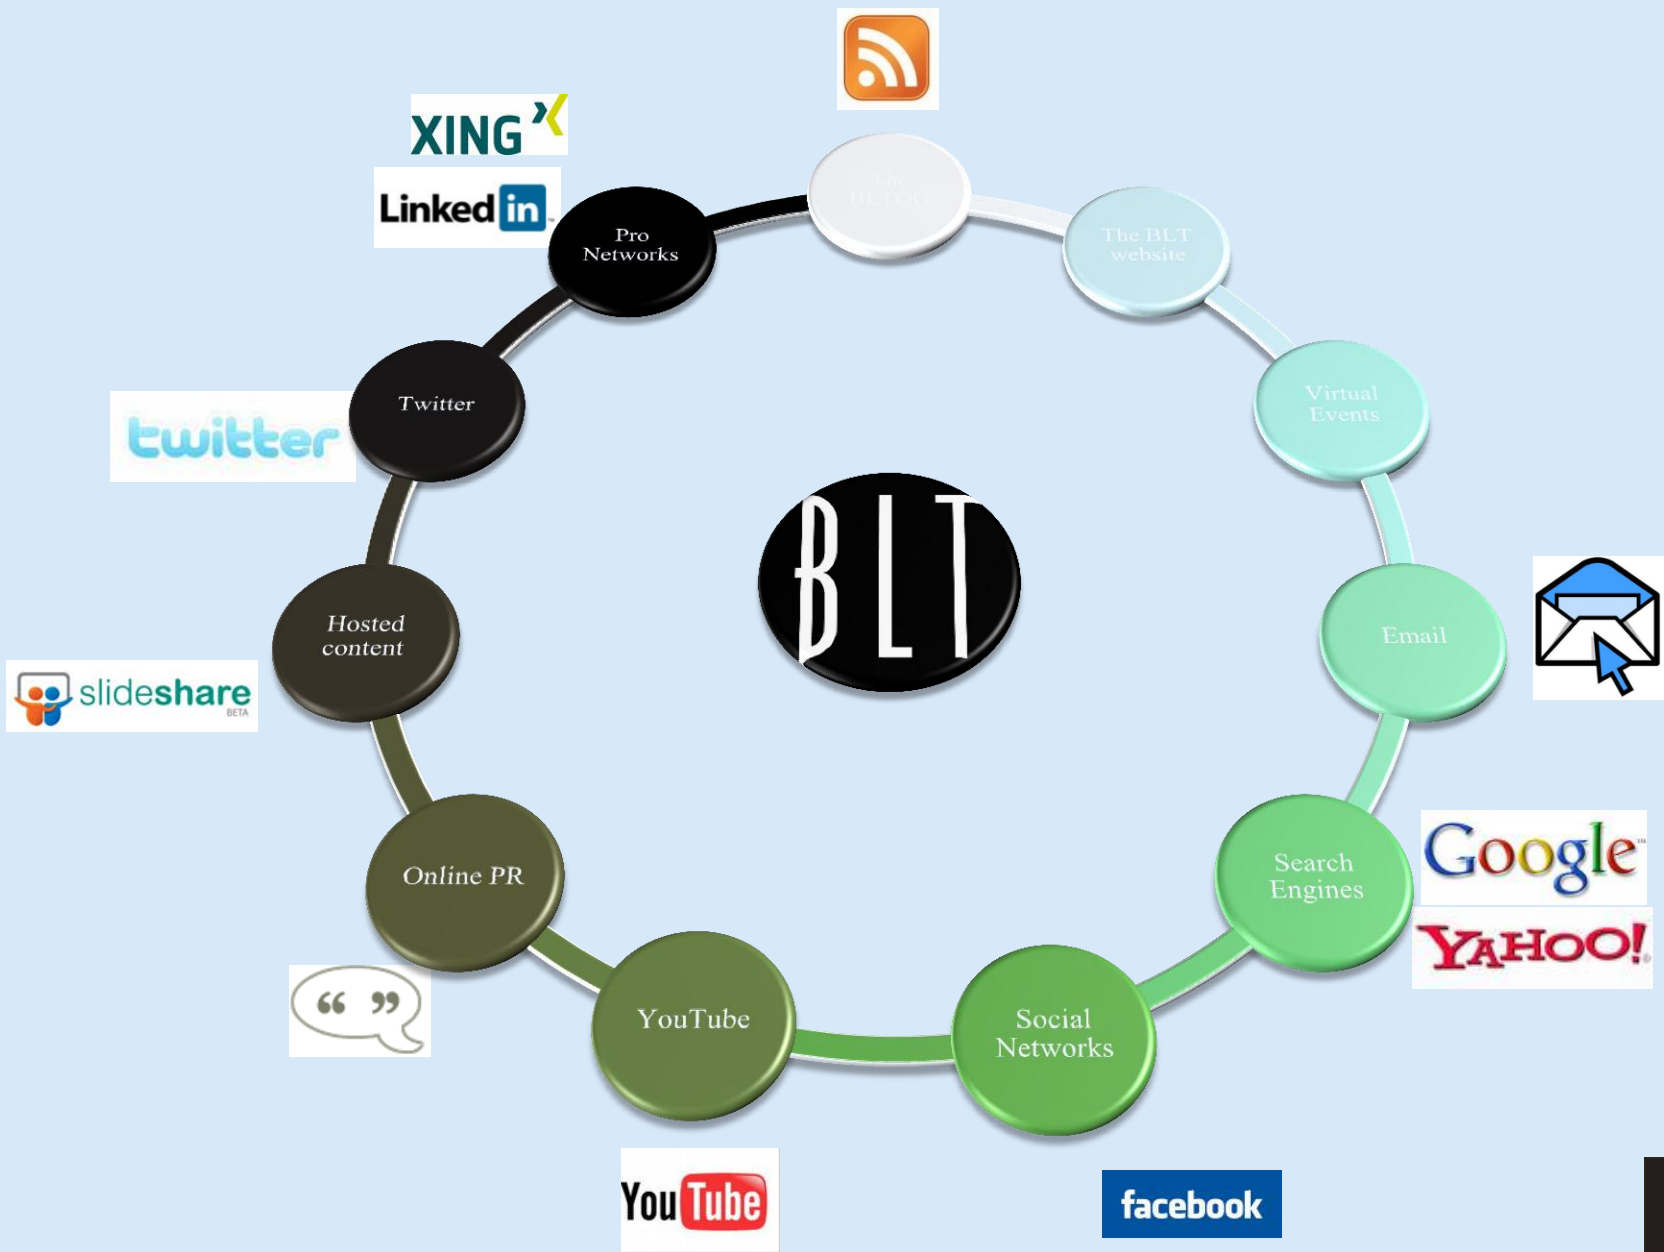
XING

Linked in

Pro Networks

The BLOG

The BLT website

Virtual Events

twitter

Twitter

BLT

Email

Hosted content

slideshare BETA

Online PR

Search Engines

Google

YAHOO!

“ ”

YouTube

Social Networks

YouTube

facebook